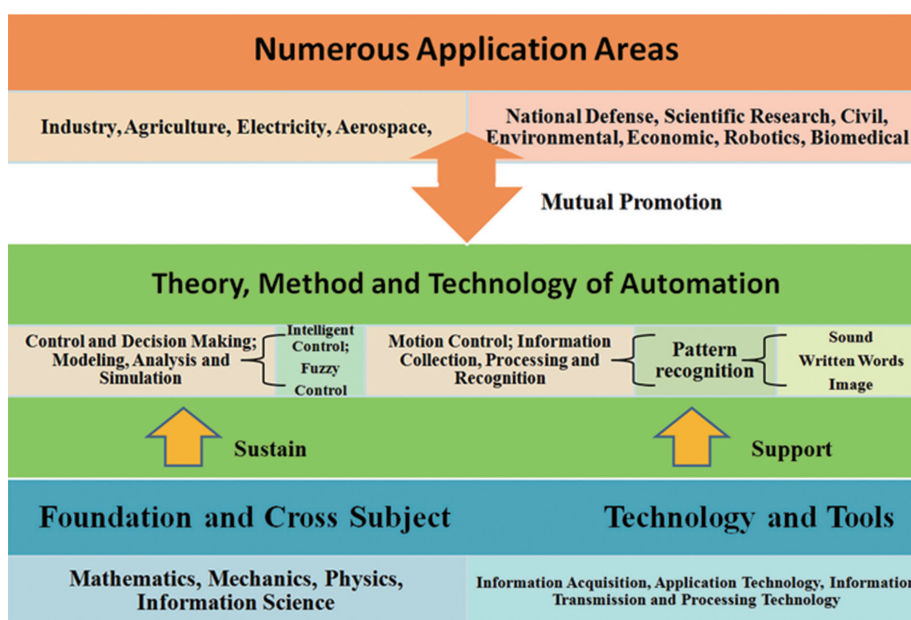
Numerous Application Areas

Industry, Agriculture, Electricity, Aerospace,

National Defense, Scientific Research, Civil, Environmental, Economic, Robotics, Biomedical

Mutual Promotion

Theory, Method and Technology of Automation

Control and Decision Making; Modeling, Analysis and Simulation

Intelligent Control; Fuzzy Control

Motion Control; Information Collection, Processing and Recognition

Pattern recognition

Sound
Written Words
Image

Sustain

Support

Foundation and Cross Subject

Technology and Tools

Mathematics, Mechanics, Physics, Information Science

Information Acquisition, Application Technology, Information Transmission and Processing Technology